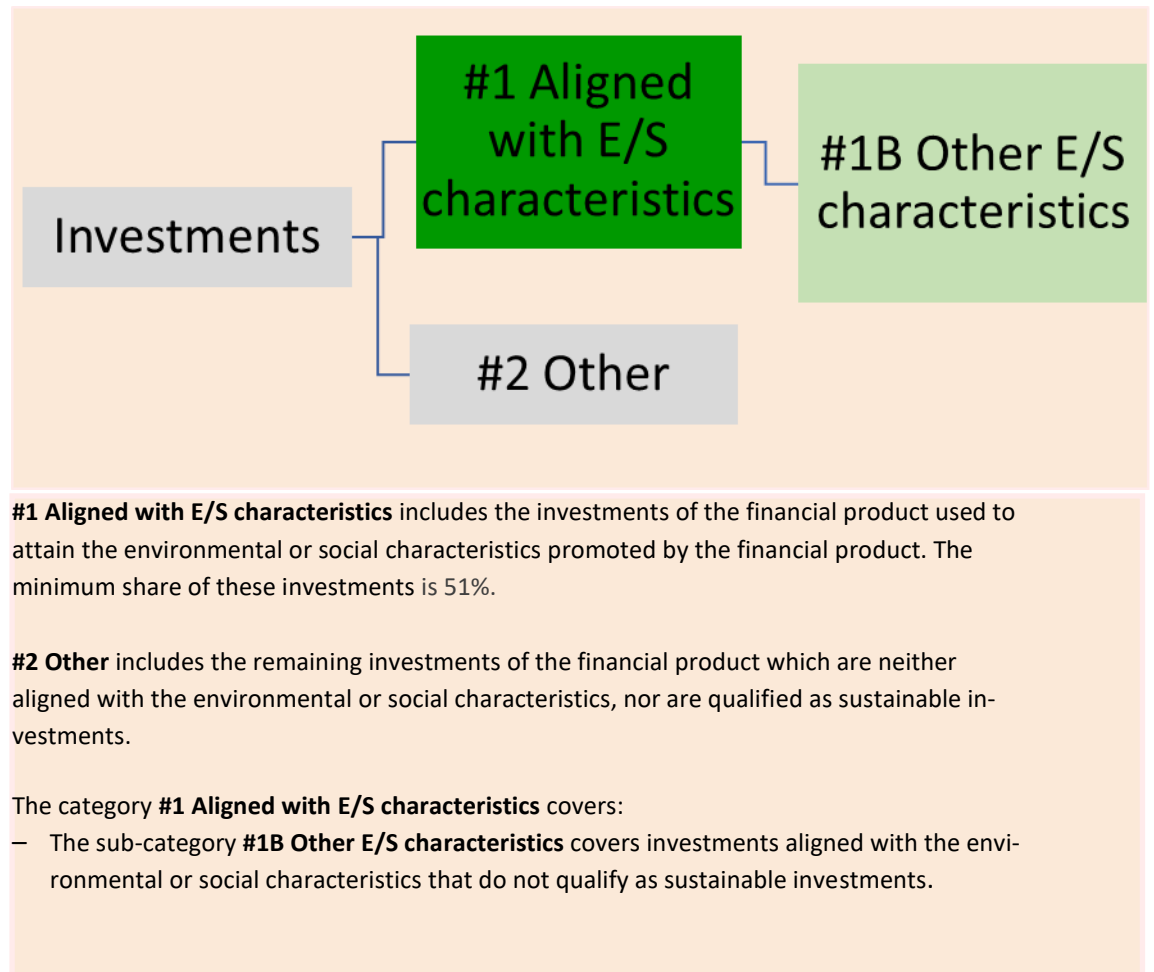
Investments

#1 Aligned with E/S characteristics

#1B Other E/S characteristics

#2 Other

**#1 Aligned with E/S characteristics** includes the investments of the financial product used to attain the environmental or social characteristics promoted by the financial product. The minimum share of these investments is 51%.

**#2 Other** includes the remaining investments of the financial product which are neither aligned with the environmental or social characteristics, nor are qualified as sustainable investments.

The category **#1 Aligned with E/S characteristics** covers:
– The sub-category **#1B Other E/S characteristics** covers investments aligned with the environmental or social characteristics that do not qualify as sustainable investments.